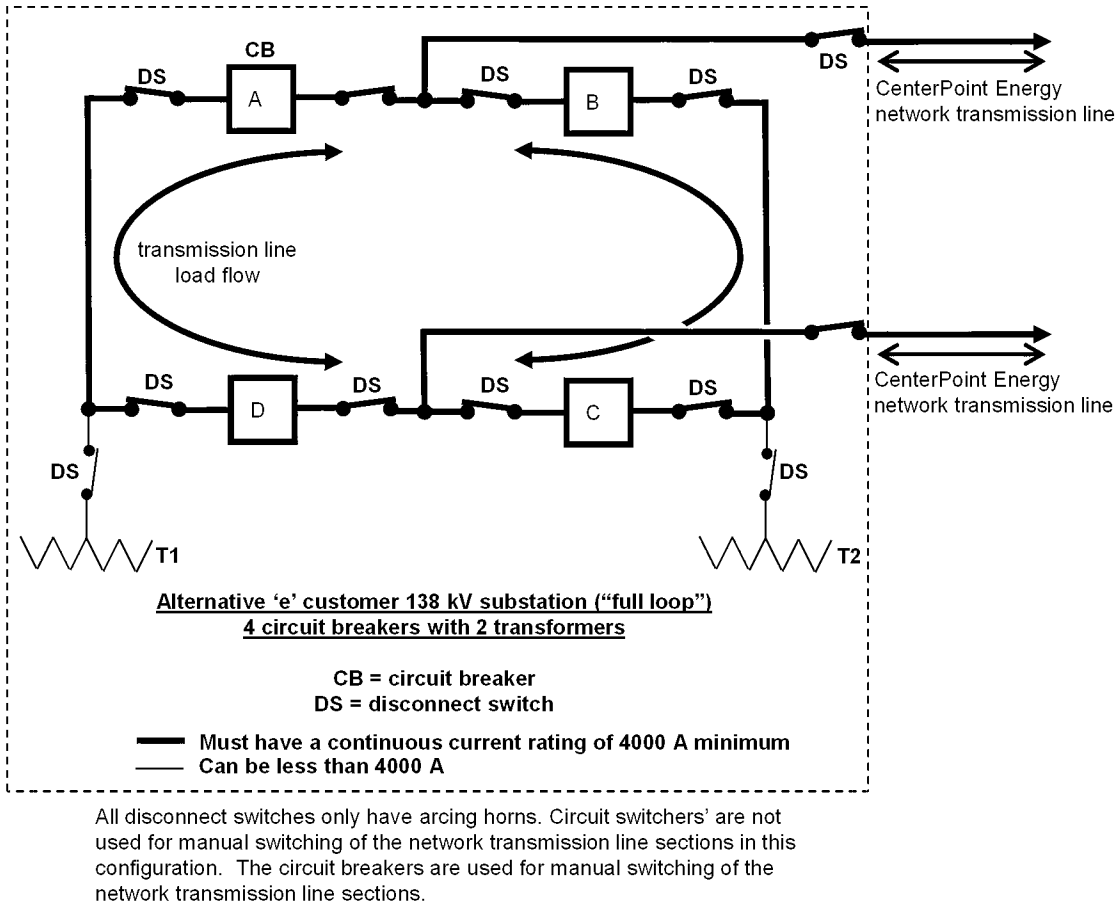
CB

DS

A

DS

B

DS

DS

CenterPoint Energy network transmission line

transmission line load flow

DS

D

DS

DS

C

DS

CenterPoint Energy network transmission line

DS

DS

T1

T2

Alternative ‘e’ customer 138 kV substation (“full loop”)
4 circuit breakers with 2 transformers

CB = circuit breaker
DS = disconnect switch

Must have a continuous current rating of 4000 A minimum
Can be less than 4000 A

All disconnect switches only have arcing horns. Circuit switchers' are not used for manual switching of the network transmission line sections in this configuration. The circuit breakers are used for manual switching of the network transmission line sections.